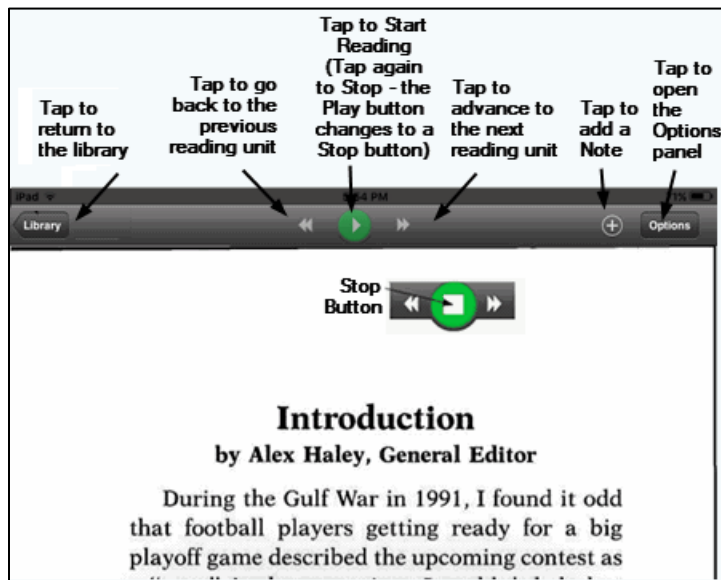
Tap to return to the library

Tap to go back to the previous reading unit

Tap to Start Reading (Tap again to Stop - the Play button changes to a Stop button)

Tap to advance to the next reading unit

Tap to add a Note

Tap to open the Options panel

iPad

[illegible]4 PM

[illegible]1%

Library

Options

Stop Button

Introduction

by Alex Haley, General Editor

During the Gulf War in 1991, I found it odd that football players getting ready for a big playoff game described the upcoming contest as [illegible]